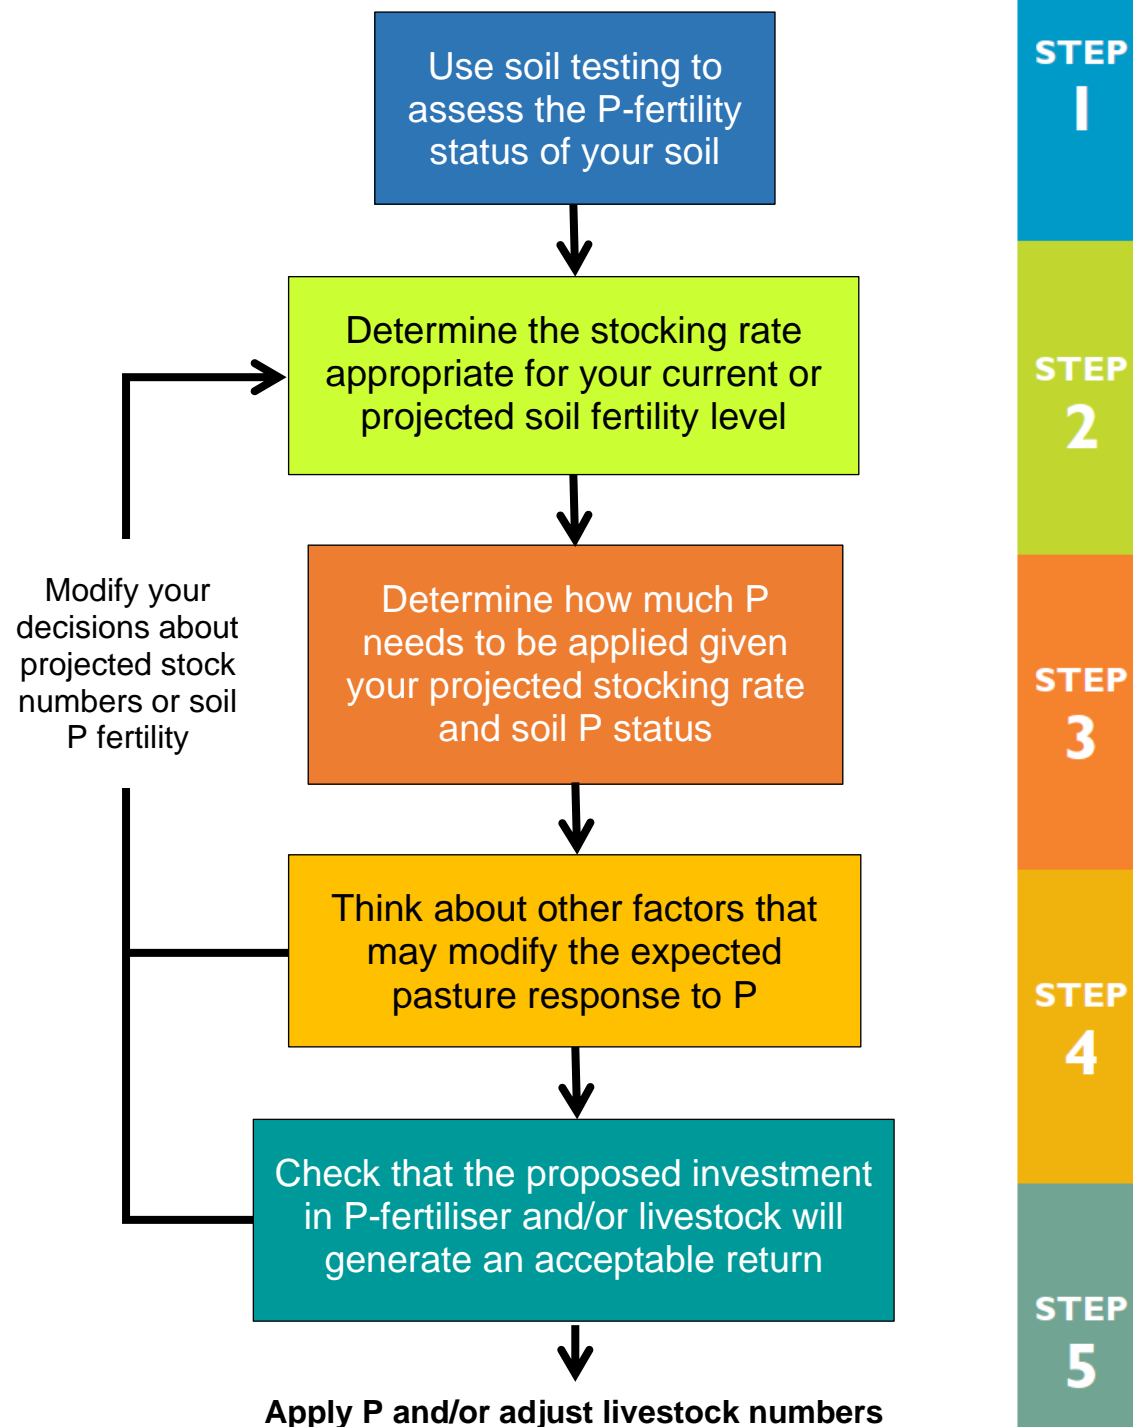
Use soil testing to assess the P-fertility status of your soil

STEP 1

Determine the stocking rate appropriate for your current or projected soil fertility level

STEP 2

Modify your decisions about projected stock numbers or soil P fertility

Determine how much P needs to be applied given your projected stocking rate and soil P status

STEP 3

Think about other factors that may modify the expected pasture response to P

STEP 4

Check that the proposed investment in P-fertiliser and/or livestock will generate an acceptable return

STEP 5

Apply P and/or adjust livestock numbers